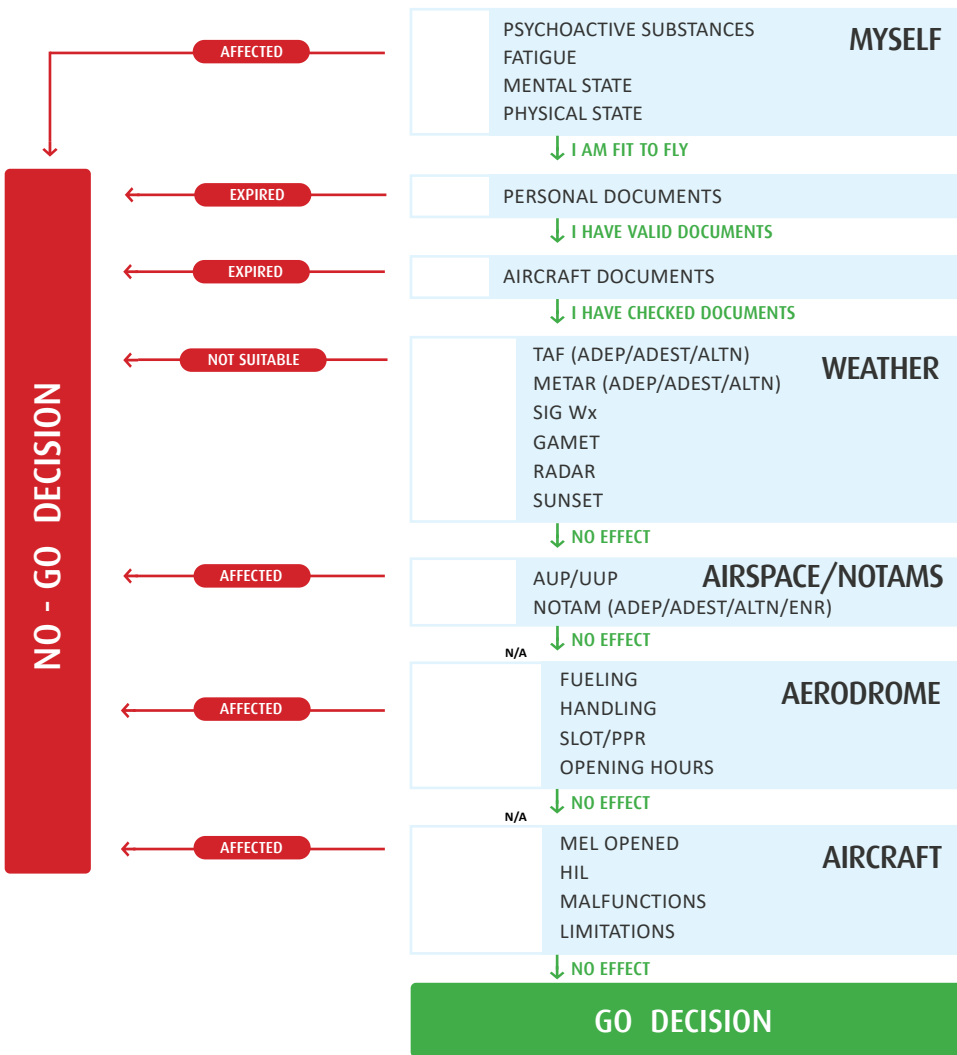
AFFECTED

PSYCHOACTIVE SUBSTANCES
FATIGUE
MENTAL STATE
PHYSICAL STATE

MYSELF

I AM FIT TO FLY

EXPIRED

PERSONAL DOCUMENTS

I HAVE VALID DOCUMENTS

EXPIRED

AIRCRAFT DOCUMENTS

I HAVE CHECKED DOCUMENTS

NOT SUITABLE

TAF (ADEP/ADEST/ALTN)
METAR (ADEP/ADEST/ALTN)
SIG Wx
GAMET
RADAR
SUNSET

WEATHER

NO EFFECT

AFFECTED

AUP/UUP
NOTAM (ADEP/ADEST/ALTN/ENR)

AIRSPACE/NOTAMS

N/A

NO EFFECT

AFFECTED

FUELING
HANDLING
SLOT/PPR
OPENING HOURS

AERODROME

N/A

NO EFFECT

AFFECTED

MEL OPENED
HIL
MALFUNCTIONS
LIMITATIONS

AIRCRAFT

NO EFFECT

NO - GO DECISION

GO DECISION